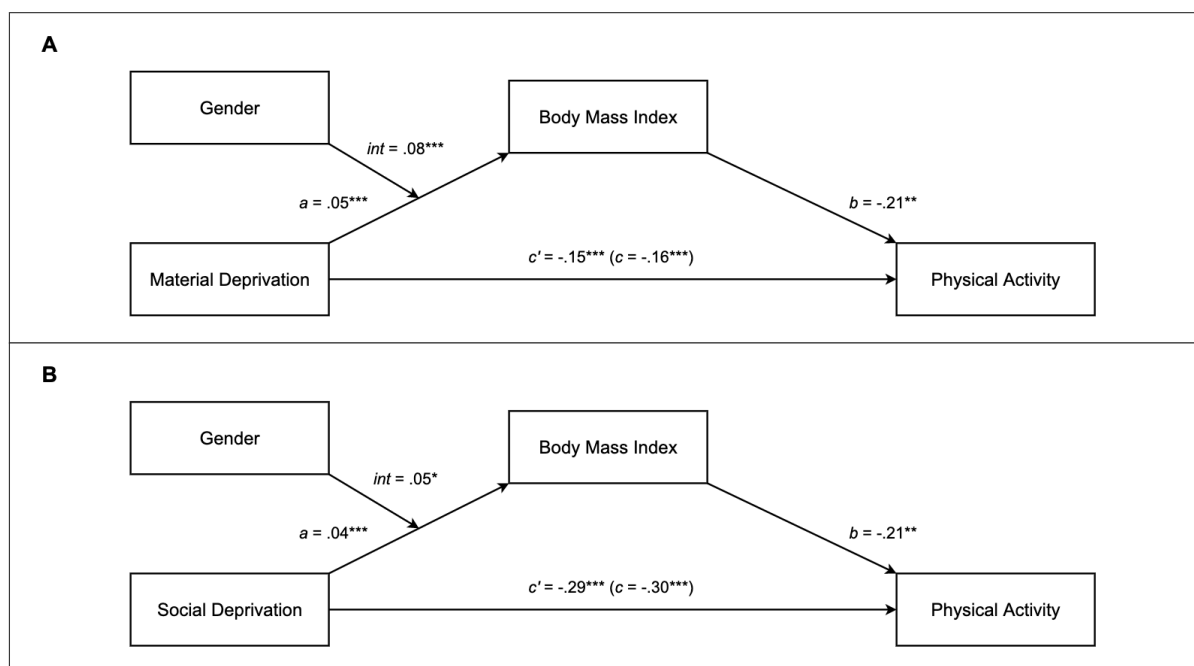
A

Gender

Body Mass Index

int = .08***

a = .05***

b = -.21**

Material Deprivation

c′ = -.15*** (c = -.16***)

Physical Activity

B

Gender

Body Mass Index

int = .05*

a = .04***

b = -.21**

Social Deprivation

c′ = -.29*** (c = -.30***)

Physical Activity